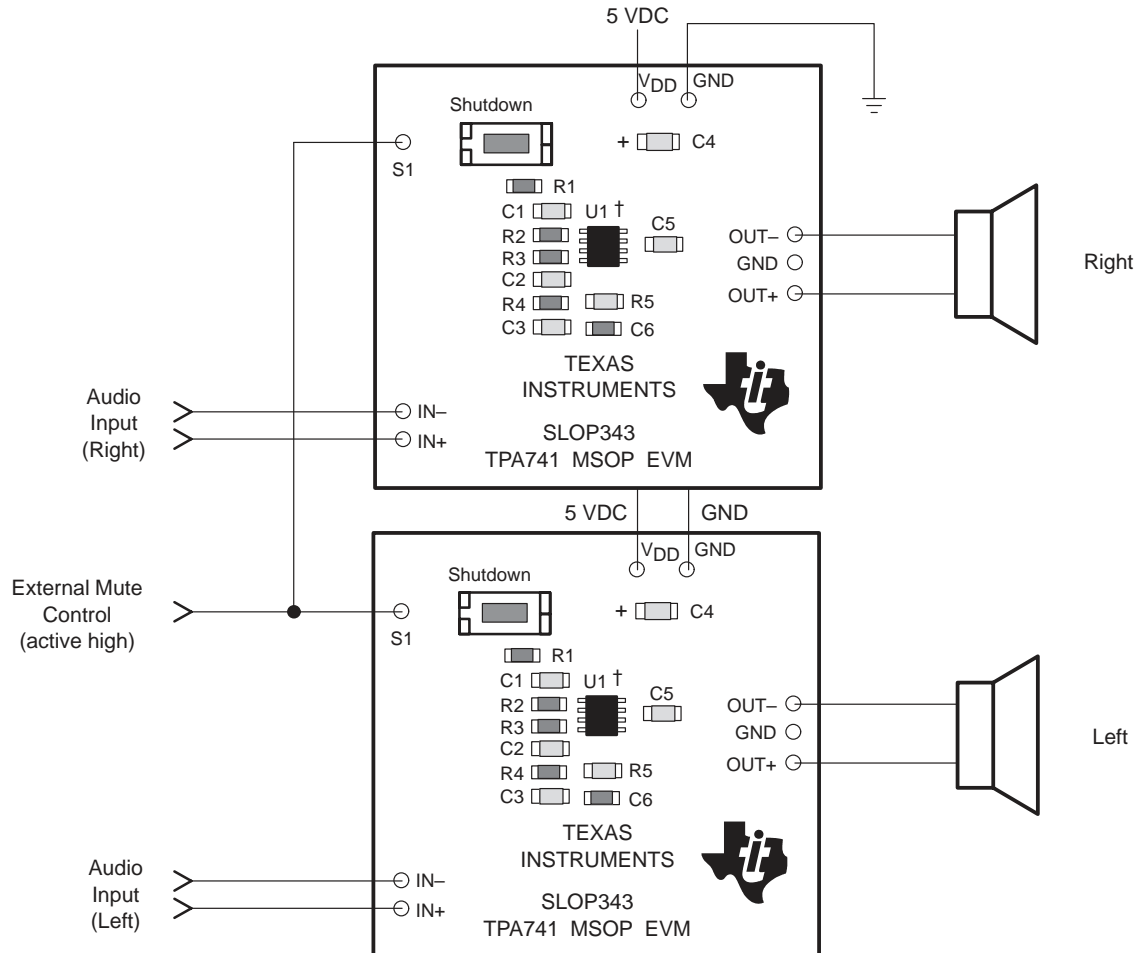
5 VDC

$V_{DD}$ GND

Shutdown

S1

+ C4

R1

C1 U1 †

C5

R2

R3

C2

R4 R5

C3 C6

OUT–

GND

OUT+

Right

TEXAS
INSTRUMENTS

Audio
Input
(Right)

IN–

IN+

SLOP343
TPA741 MSOP EVM

5 VDC GND

$V_{DD}$ GND

Shutdown

External Mute
Control
(active high)

S1

+ C4

R1

C1 U1 †

C5

R2

R3

C2

R4 R5

C3 C6

OUT–

GND

OUT+

Left

TEXAS
INSTRUMENTS

Audio
Input
(Left)

IN–

IN+

SLOP343
TPA741 MSOP EVM